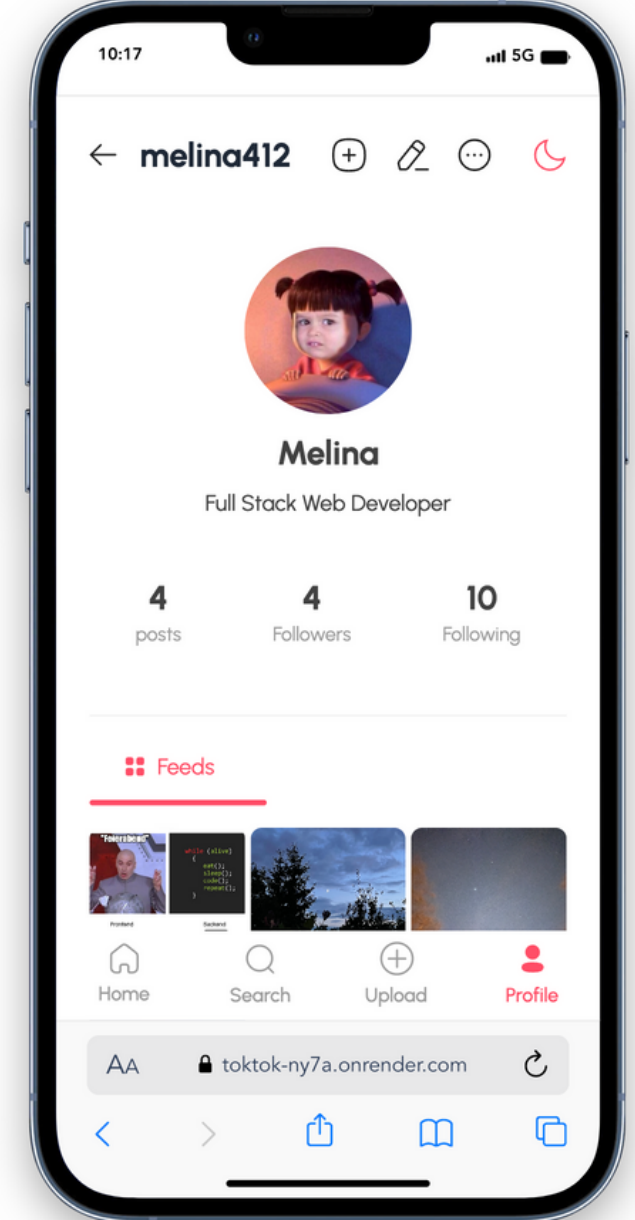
10:17
5G

melina412

Melina
Full Stack Web Developer

4
posts

4
Followers

10
Following

Feeds

"Fenerabend"
Frontend

while (alive)
{
eat();
sleep();
code();
repeat();
}
Backend

Home
Search
Upload
Profile

AA toktok-ny7a.onrender.com